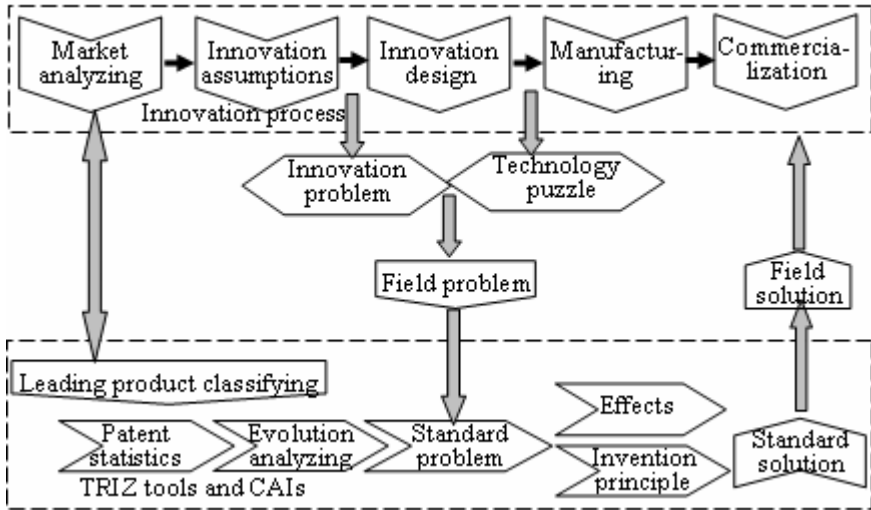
Market analyzing

Innovation assumptions

Innovation design

Manufacturing

Commercialization

Innovation process

Innovation problem

Technology puzzle

Field problem

Field solution

Leading product classifying

Patent statistics

Evolution analyzing

Standard problem

Effects

Invention principle

Standard solution

TRIZ tools and CAIs